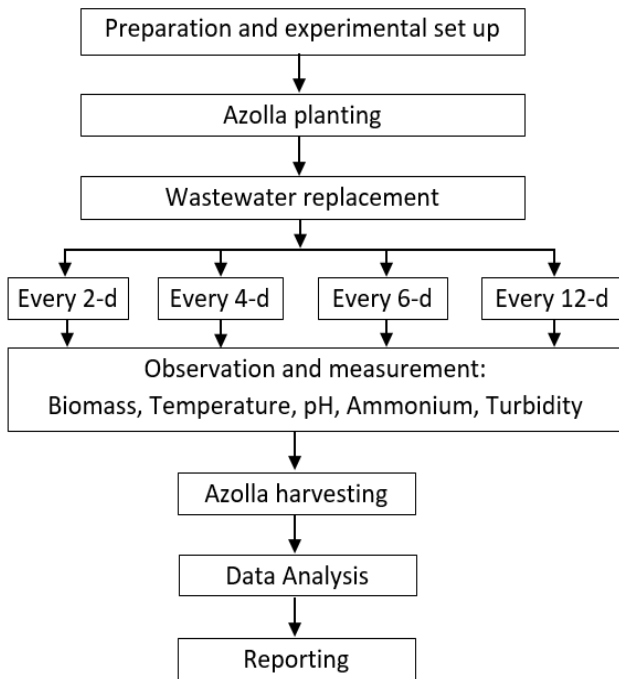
Preparation and experimental set up

Azolla planting

Wastewater replacement

Every 2-d

Every 4-d

Every 6-d

Every 12-d

Observation and measurement:
Biomass, Temperature, pH, Ammonium, Turbidity

Azolla harvesting

Data Analysis

Reporting